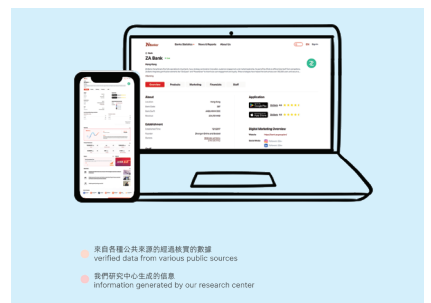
ZA Bank

About

Application

Establishment

Digital Marketing Overview

來自各種公共來源的經過核實的數據
verified data from various public sources

我們研究中心生成的信息
information generated by our research center